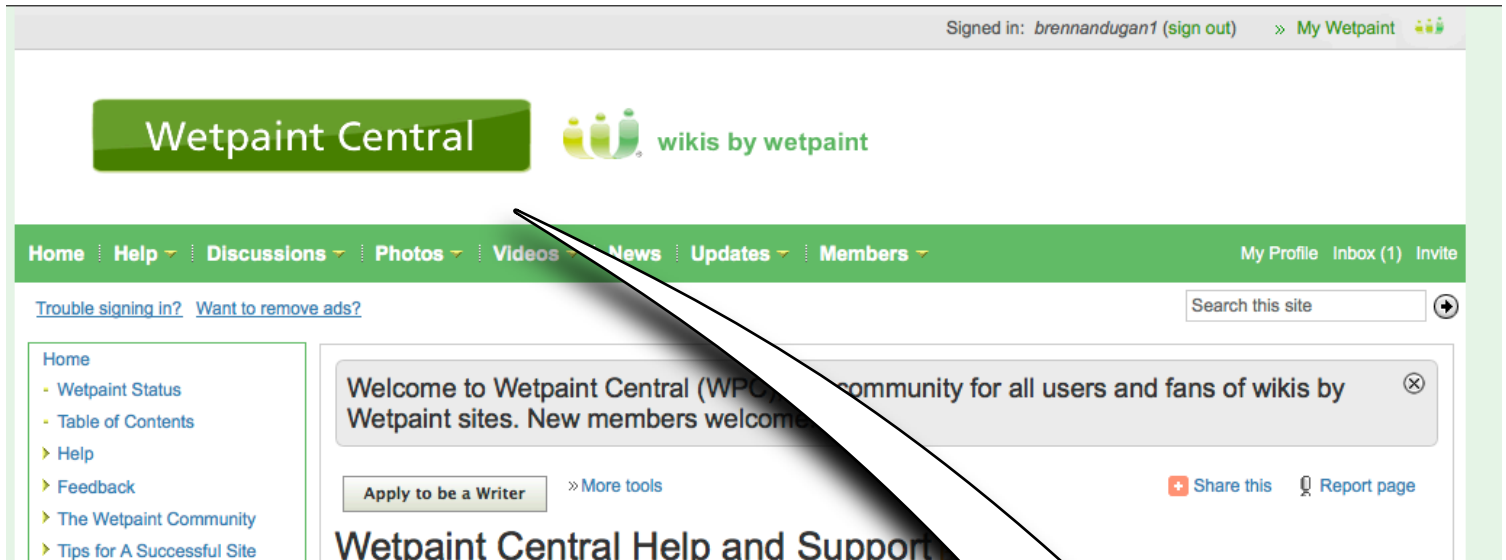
Signed in: brennandugan1 (sign out) » My Wetpaint

Wetpaint Central

wikis by wetpaint

Home | Help | Discussions | Photos | Videos | News | Updates | Members

My Profile Inbox (1) Invite

Trouble signing in? Want to remove ads?

Search this site

Home
- Wetpaint Status
- Table of Contents
Help
Feedback
The Wetpaint Community
Tips for A Successful Site

Welcome to Wetpaint Central (WPC), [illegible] community for all users and fans of wikis by Wetpaint sites. New members welcome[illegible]

Apply to be a Writer

»More tools

Share this

Report page

Wetpaint Central Help and Support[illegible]